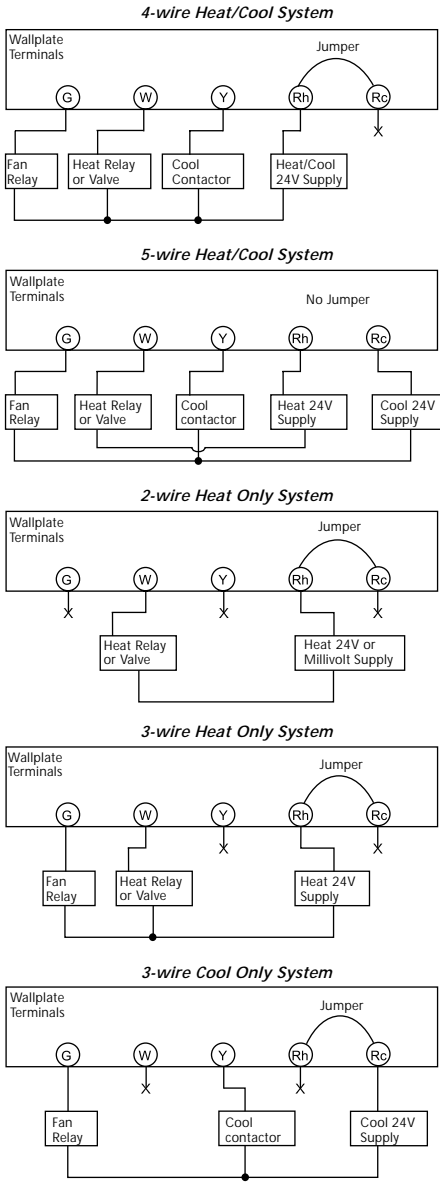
4-wire Heat/Cool System

Wallplate Terminals

Jumper

G W Y Rh Rc

Fan Relay

Heat Relay or Valve

Cool Contactor

Heat/Cool 24V Supply

5-wire Heat/Cool System

Wallplate Terminals

No Jumper

G W Y Rh Rc

Fan Relay

Heat Relay or Valve

Cool contactor

Heat 24V Supply

Cool 24V Supply

2-wire Heat Only System

Wallplate Terminals

Jumper

G W Y Rh Rc

Heat Relay or Valve

Heat 24V or Millivolt Supply

3-wire Heat Only System

Wallplate Terminals

Jumper

G W Y Rh Rc

Fan Relay

Heat Relay or Valve

Heat 24V Supply

3-wire Cool Only System

Wallplate Terminals

Jumper

G W Y Rh Rc

Fan Relay

Cool contactor

Cool 24V Supply